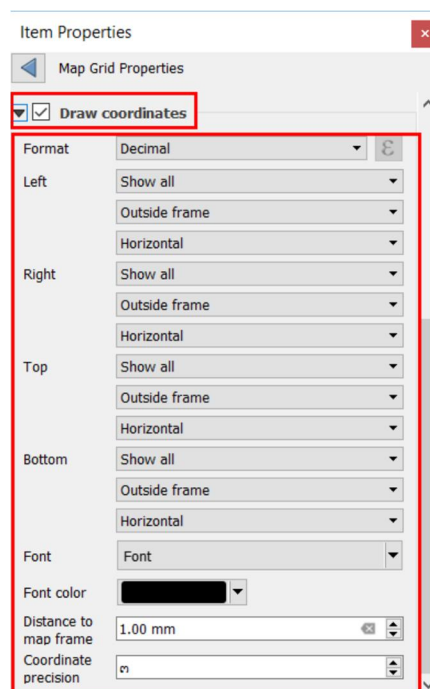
Item Properties

Map Grid Properties

Draw coordinates

Format Decimal

Left Show all

Outside frame

Horizontal

Right Show all

Outside frame

Horizontal

Top Show all

Outside frame

Horizontal

Bottom Show all

Outside frame

Horizontal

Font Font

Font color

Distance to map frame 1.00 mm

Coordinate precision 3